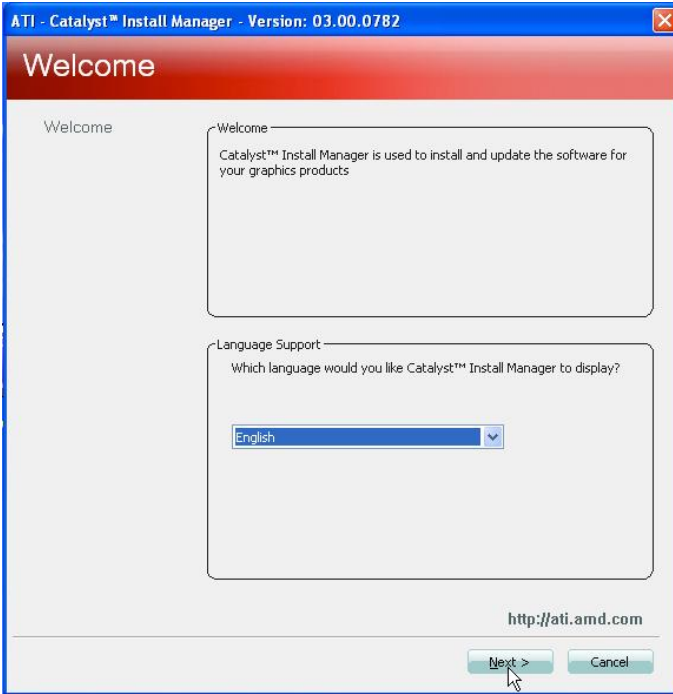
ATI - Catalyst™ Install Manager - Version: 03.00.0782

Welcome

Welcome

Welcome

Catalyst™ Install Manager is used to install and update the software for your graphics products

Language Support

Which language would you like Catalyst™ Install Manager to display?

English

http://ati.amd.com

Next >

Cancel